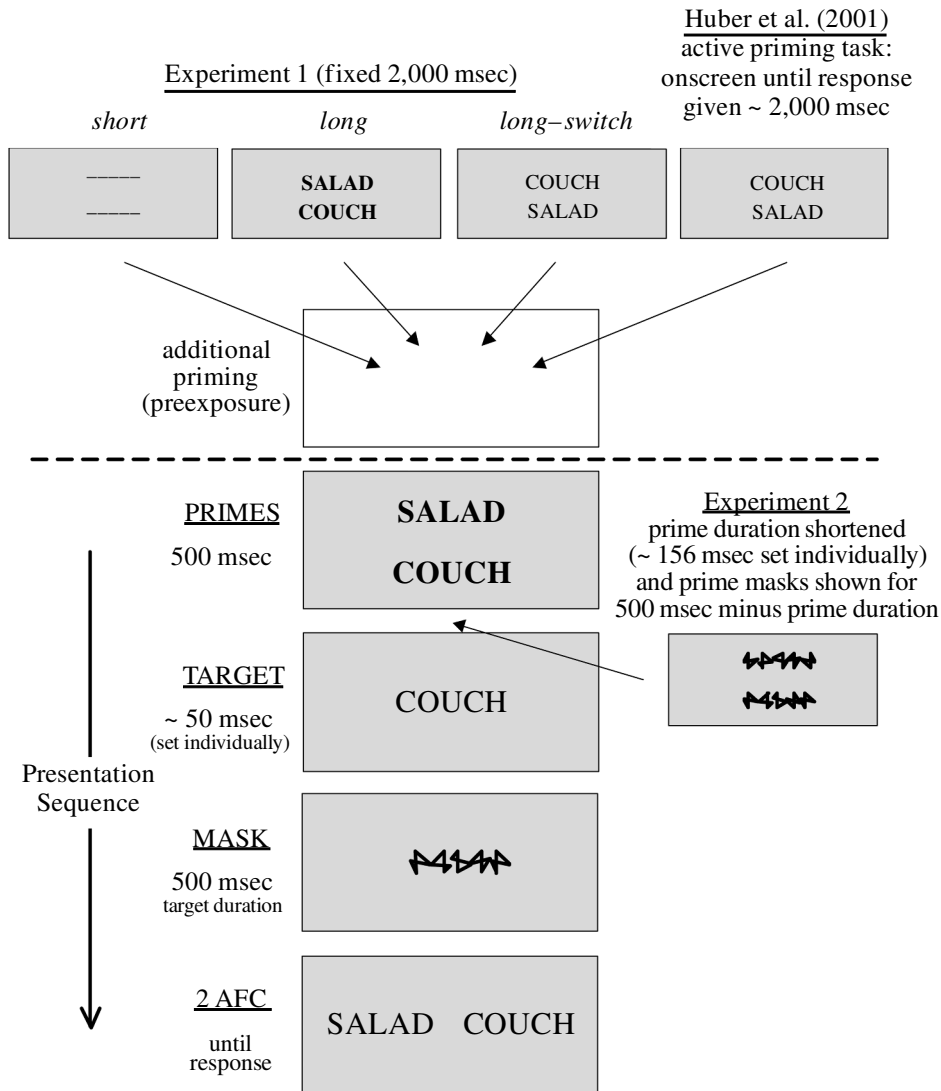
Huber et al. (2001)
active priming task:
onscreen until response
given ~ 2,000 msec

Experiment 1 (fixed 2,000 msec)

*short*

*long*

*long–switch*

\_\_\_\_\_
\_\_\_\_\_

SALAD
COUCH

COUCH
SALAD

COUCH
SALAD

additional
priming
(preexposure)

PRIMES
500 msec

SALAD
COUCH

Experiment 2
prime duration shortened
(~ 156 msec set individually)
and prime masks shown for
500 msec minus prime duration

TARGET
~ 50 msec
(set individually)

COUCH

Presentation
Sequence

MASK
500 msec
target duration

2 AFC
until
response

SALAD COUCH